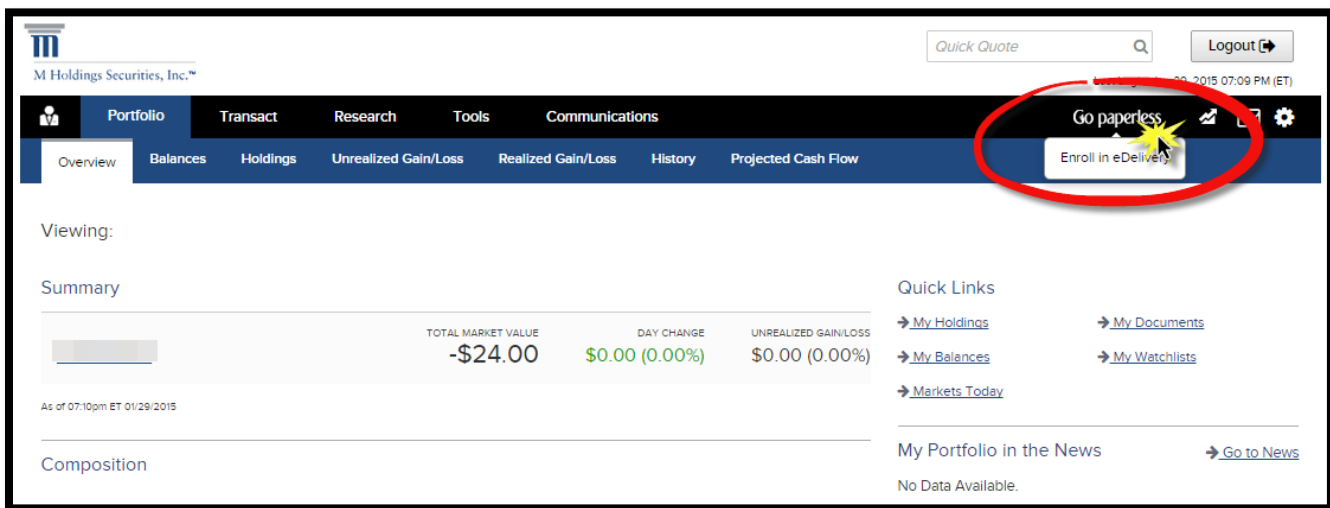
M Holdings Securities, Inc.™

Quick Quote

Logout

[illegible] 29, 2015 07:09 PM (ET)

Portfolio Transact Research Tools Communications

Go paperless

Enroll in eDelivery

Overview Balances Holdings Unrealized Gain/Loss Realized Gain/Loss History Projected Cash Flow

Viewing:

Summary

| | TOTAL MARKET VALUE | DAY CHANGE | UNREALIZED GAIN/LOSS |
|---|---|---|---|
| | -$24.00 | $0.00 (0.00%) | $0.00 (0.00%) |

As of 07:10pm ET 01/29/2015

Composition

Quick Links

My Holdings
My Documents
My Balances
My Watchlists
Markets Today

My Portfolio in the News

Go to News

No Data Available.